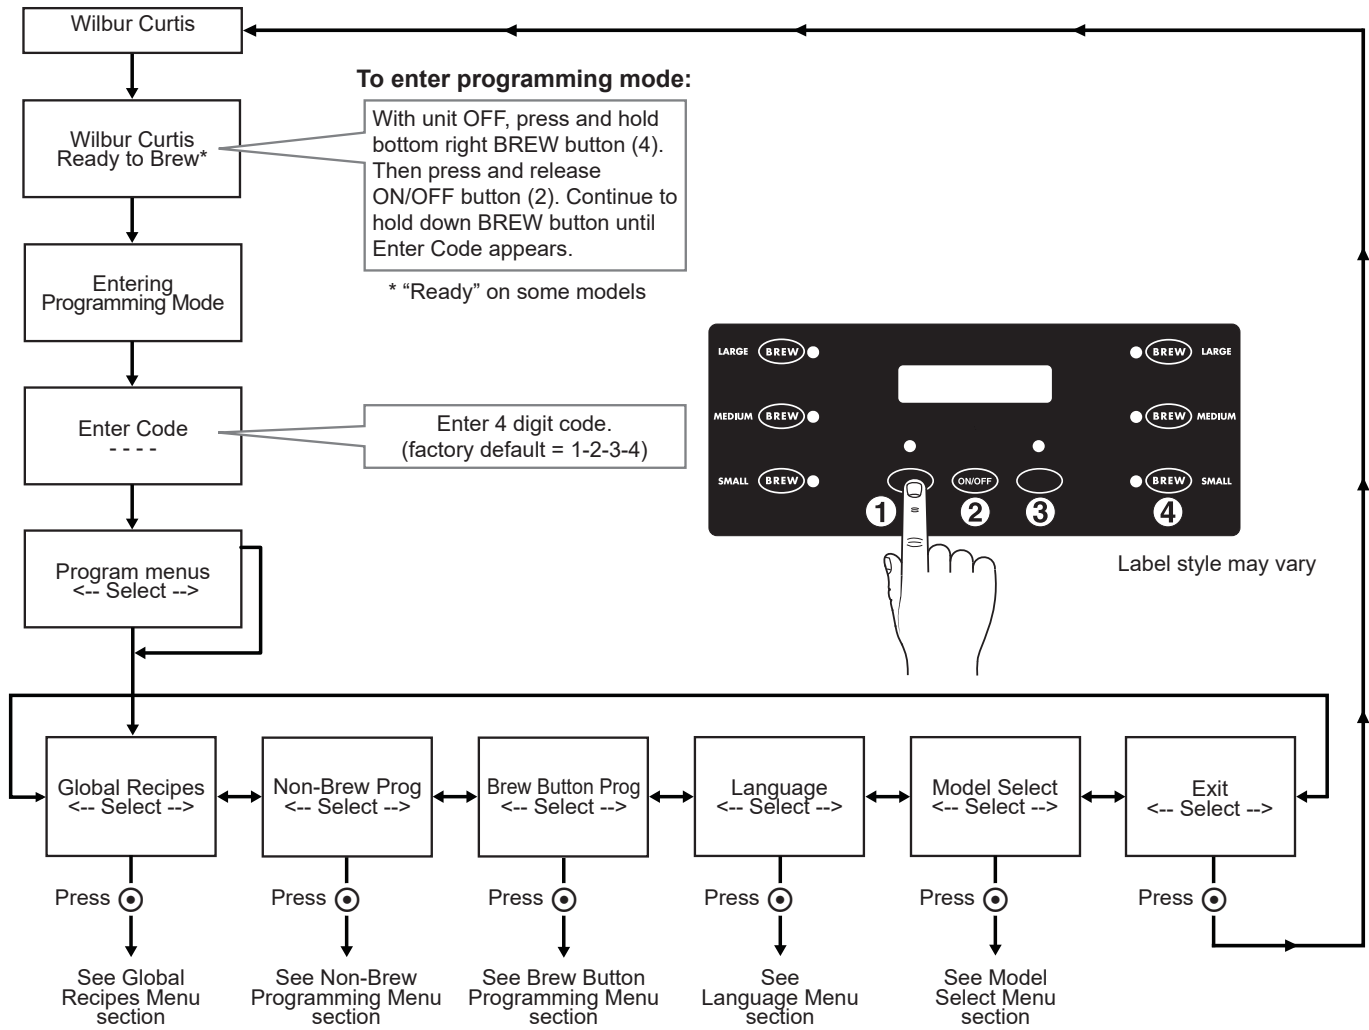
Wilbur Curtis

To enter programming mode:

Wilbur Curtis Ready to Brew*

With unit OFF, press and hold bottom right BREW button (4). Then press and release ON/OFF button (2). Continue to hold down BREW button until Enter Code appears.

* "Ready" on some models

Entering Programming Mode

Enter Code
- - - -

Enter 4 digit code.
(factory default = 1-2-3-4)

LARGE BREW
MEDIUM BREW
SMALL BREW
BREW LARGE
BREW MEDIUM
BREW SMALL
ON/OFF
1 2 3 4

Label style may vary

Program menus
<-- Select -->

Global Recipes
<-- Select -->

Non-Brew Prog
<-- Select -->

Brew Button Prog
<-- Select -->

Language
<-- Select -->

Model Select
<-- Select -->

Exit
<-- Select -->

Press

Press

Press

Press

Press

Press

See Global Recipes Menu section

See Non-Brew Programming Menu section

See Brew Button Programming Menu section

See Language Menu section

See Model Select Menu section